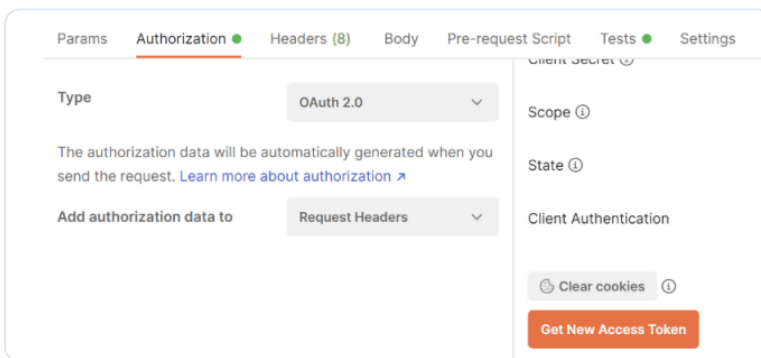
Params Authorization Headers (8) Body Pre-request Script Tests Settings

Type

OAuth 2.0

The authorization data will be automatically generated when you send the request. Learn more about authorization ↗

Add authorization data to

Request Headers

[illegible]

Scope ⓘ

State ⓘ

Client Authentication

Clear cookies ⓘ

Get New Access Token